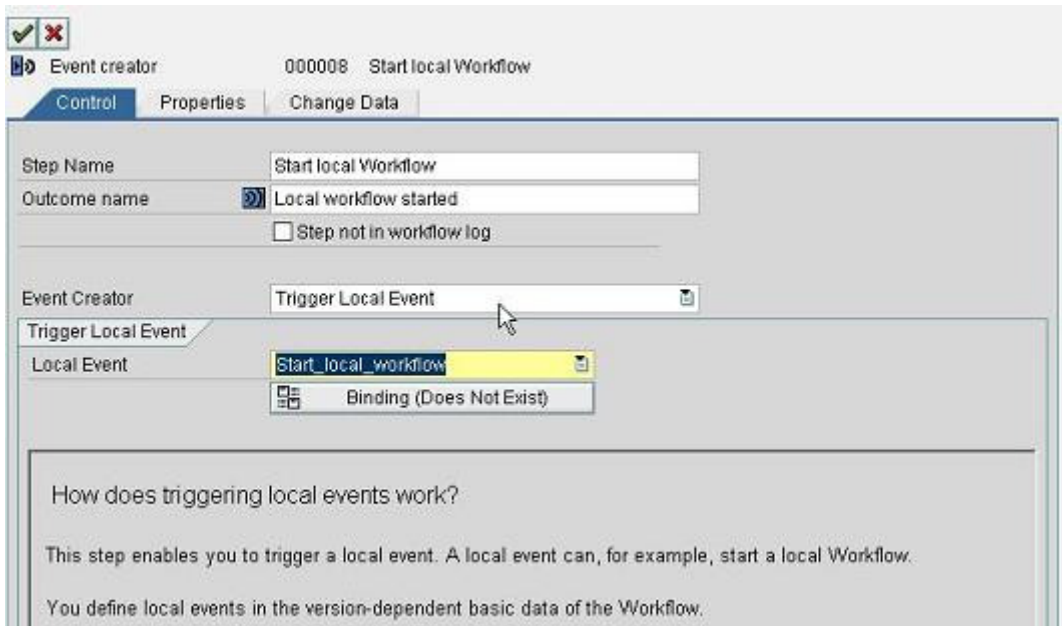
Event creator 000008 Start local Workflow

Control Properties Change Data

Step Name Start local Workflow

Outcome name Local workflow started

Step not in workflow log

Event Creator Trigger Local Event

Trigger Local Event

Local Event Start_local_workflow

Binding (Does Not Exist)

How does triggering local events work?

This step enables you to trigger a local event. A local event can, for example, start a local Workflow.

You define local events in the version-dependent basic data of the Workflow.